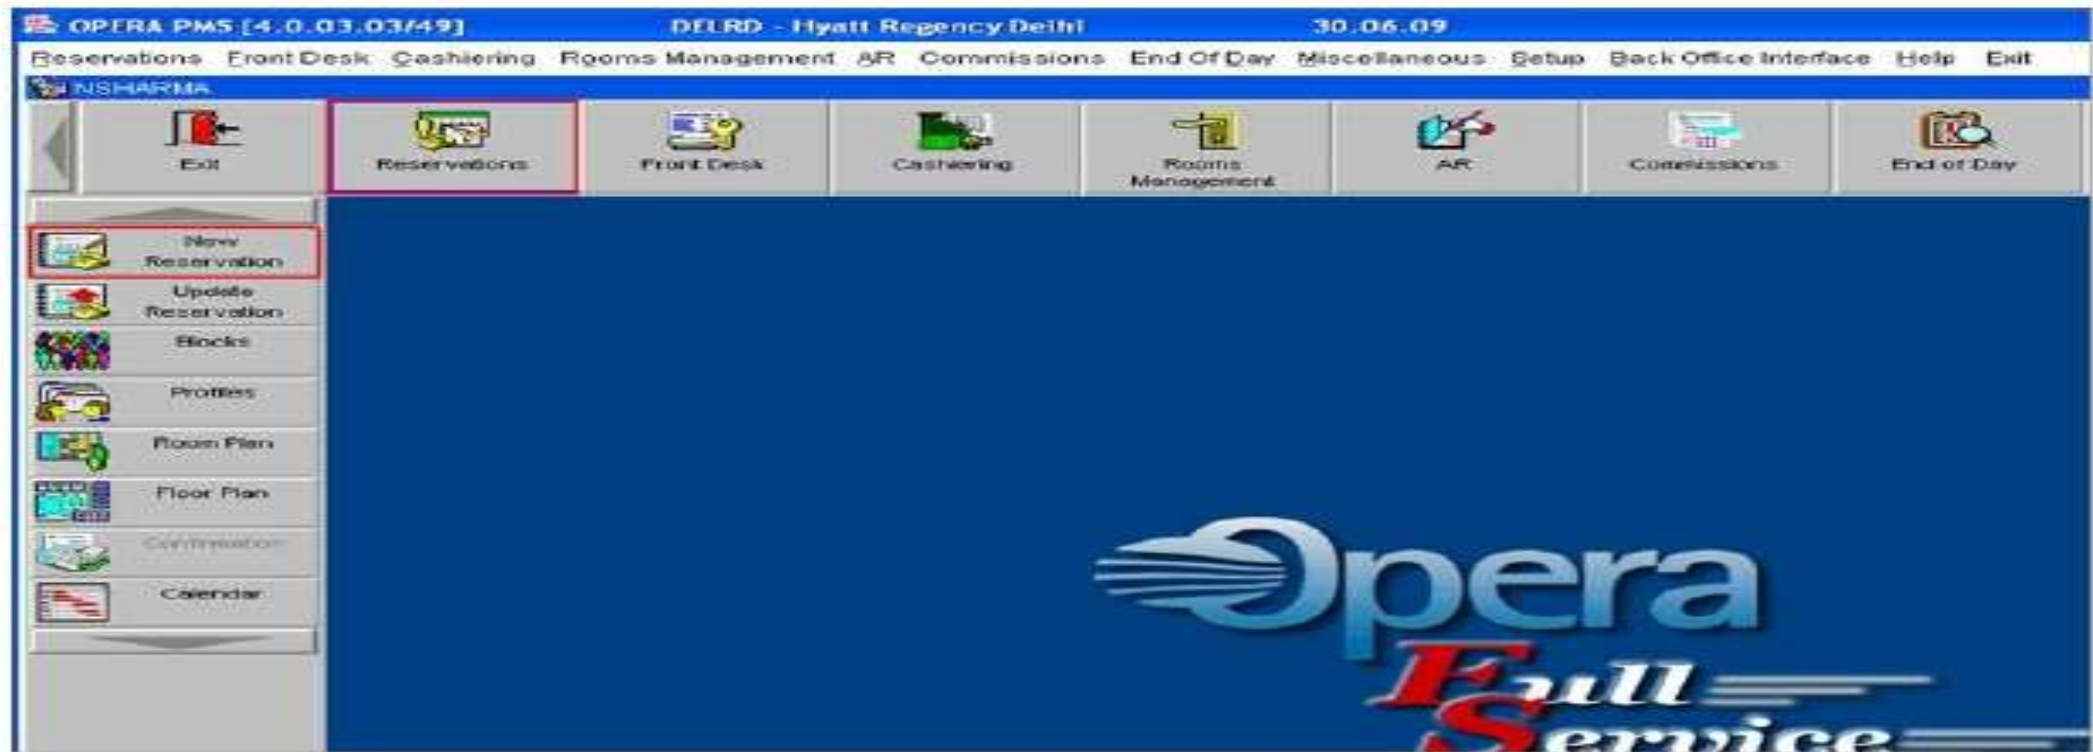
OPERA PMS [4.0.03.03/49] DELRD - Hyatt Regency Delhi 30.06.09

Reservations Front Desk Cashiering Rooms Management AR Commissions End Of Day Miscellaneous Setup Back Office Interface Help Exit

NSHARMA

Exit

Reservations

Front Desk

Cashiering

Rooms Management

AR

Commissions

End of Day

New Reservation

Update Reservation

Blocks

Profiles

Room Plan

Floor Plan

Confirmation

Calendar

Opera

Full

Service